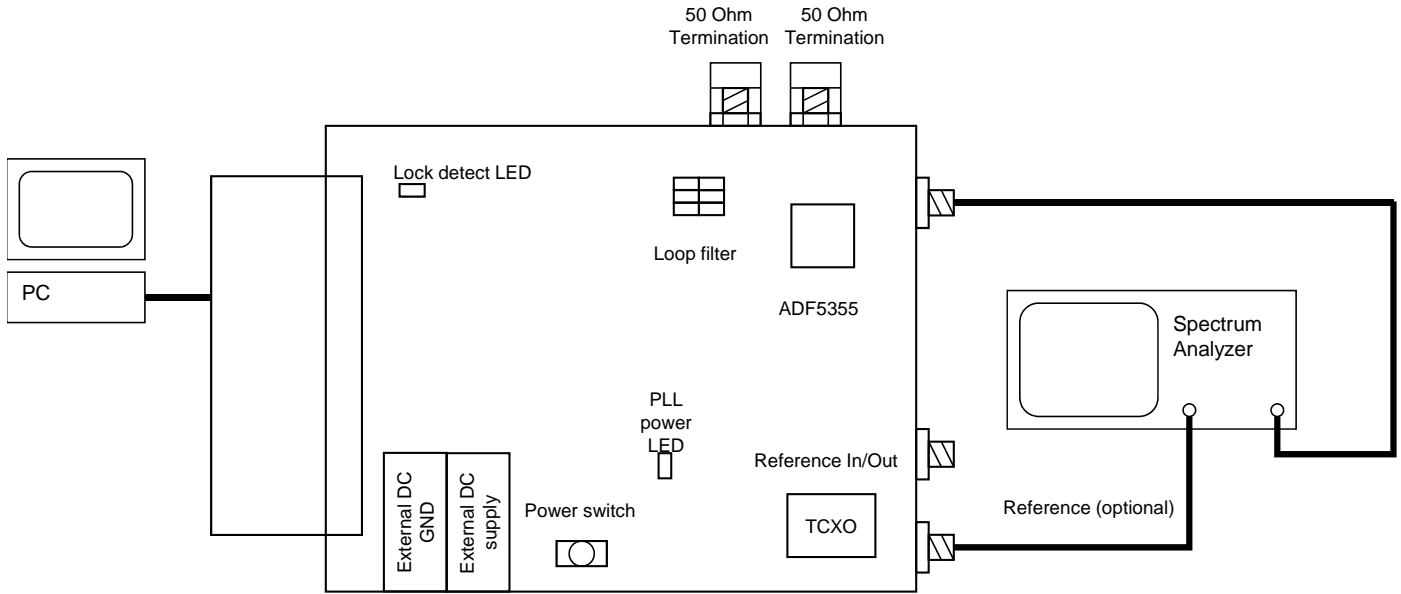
50 Ohm Termination 50 Ohm Termination

Lock detect LED

Loop filter

ADF5355

PC

Spectrum Analyzer

PLL power LED

Reference In/Out

External DC GND

External DC supply

Power switch

TCXO

Reference (optional)